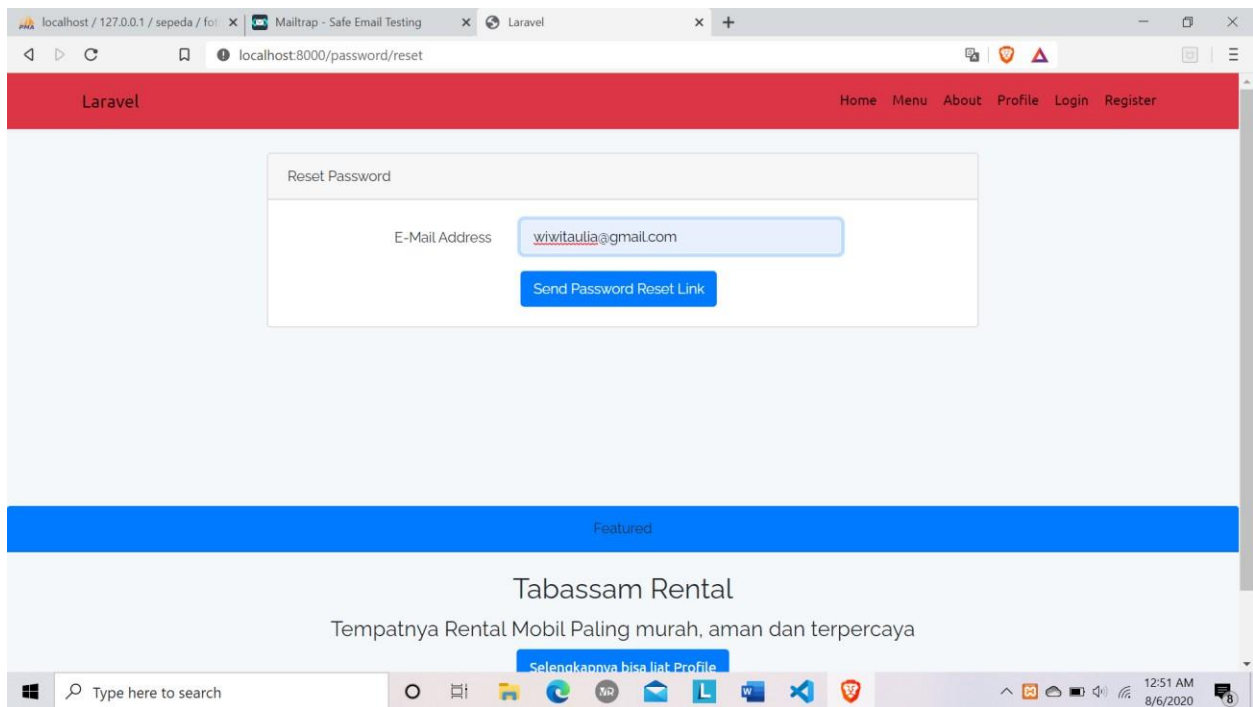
localhost / 127.0.0.1 / sepeda / fot
Mailtrap - Safe Email Testing
Laravel
localhost:8000/password/reset

Laravel
Home Menu About Profile Login Register

Reset Password

E-Mail Address wiwitaulia@gmail.com

Send Password Reset Link

Featured

Tabassam Rental

Tempatnya Rental Mobil Paling murah, aman dan terpercaya

Selengkapnya bisa liat Profile

Type here to search
12:51 AM
8/6/2020
8